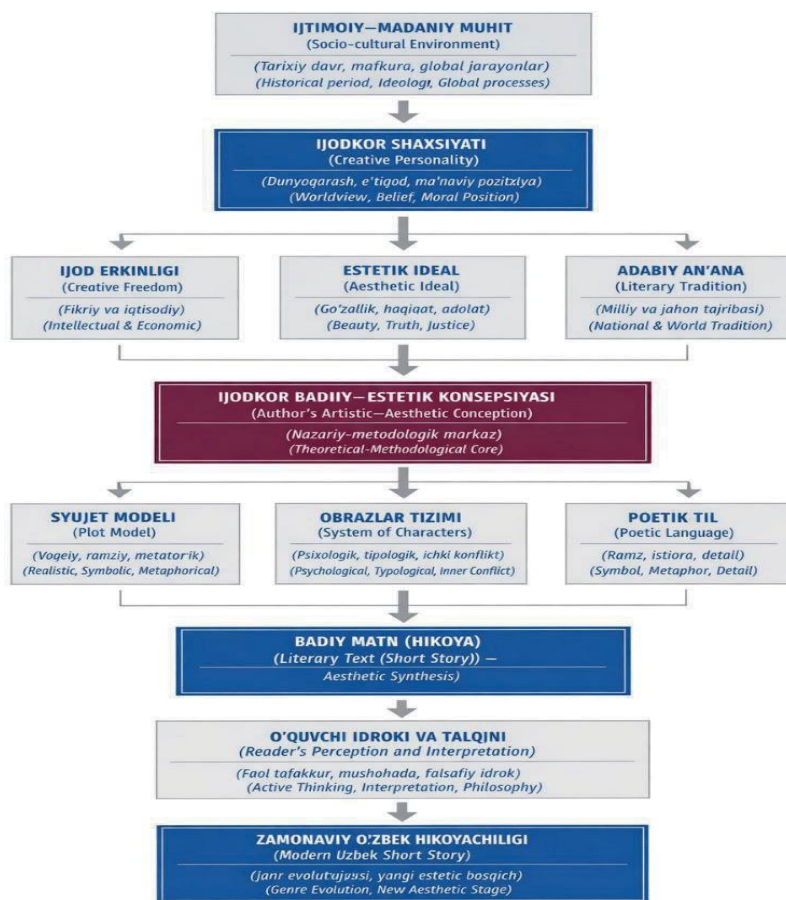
IJTIMOIY—MADANIY MUHIT
(Socio-cultural Environment)
(Tarixiy davr, mafkura, global jarayonlar)
(Historical period, Ideology, Global processes)

IJODKOR SHAXSIYATI
(Creative Personality)
(Dunyoqarash, e'tiqod, ma'naviy pozitsiya)
(Worldview, Belief, Moral Position)

IJOD ERKINLIGI
(Creative Freedom)
(Fikriy va iqtisodiy)
(Intellectual & Economic)

ESTETIK IDEAL
(Aesthetic Ideal)
(Go'zallik, haqiqat, adolat)
(Beauty, Truth, Justice)

ADABIY AN'ANA
(Literary Tradition)
(Milliy va jahon tajribasi)
(National & World Tradition)

IJODKOR BADIIY—ESTETIK KONSEPSIYASI
(Author's Artistic—Aesthetic Conception)
(Nazariy-metodologik markaz)
(Theoretical-Methodological Core)

SYUJET MODELI
(Plot Model)
(Voqeiy, ramziy, metaforik)
(Realistic, Symbolic, Metaphorical)

OBRAZLAR TIZIMI
(System of Characters)
(Psixologik, tipologik, ichki konflikt)
(Psychological, Typological, Inner Conflict)

POETIK TIL
(Poetic Language)
(Ramz, istiora, detal)
(Symbol, Metaphor, Detail)

BADIY MATN (HIKOYA)
(Literary Text (Short Story)) —
Aesthetic Synthesis)

O'QUVCHI IDROKI VA TALQINI
(Reader's Perception and Interpretation)
(Faol tafakkur, mushohada, falsafiy idrok)
(Active Thinking, Interpretation, Philosophy)

ZAMONAVIY O'ZBEK HIKOYACHILIGI
(Modern Uzbek Short Story)
(Janr evolutujusi, yangi estetic bosqich)
(Genre Evolution, New Aesthetic Stage)